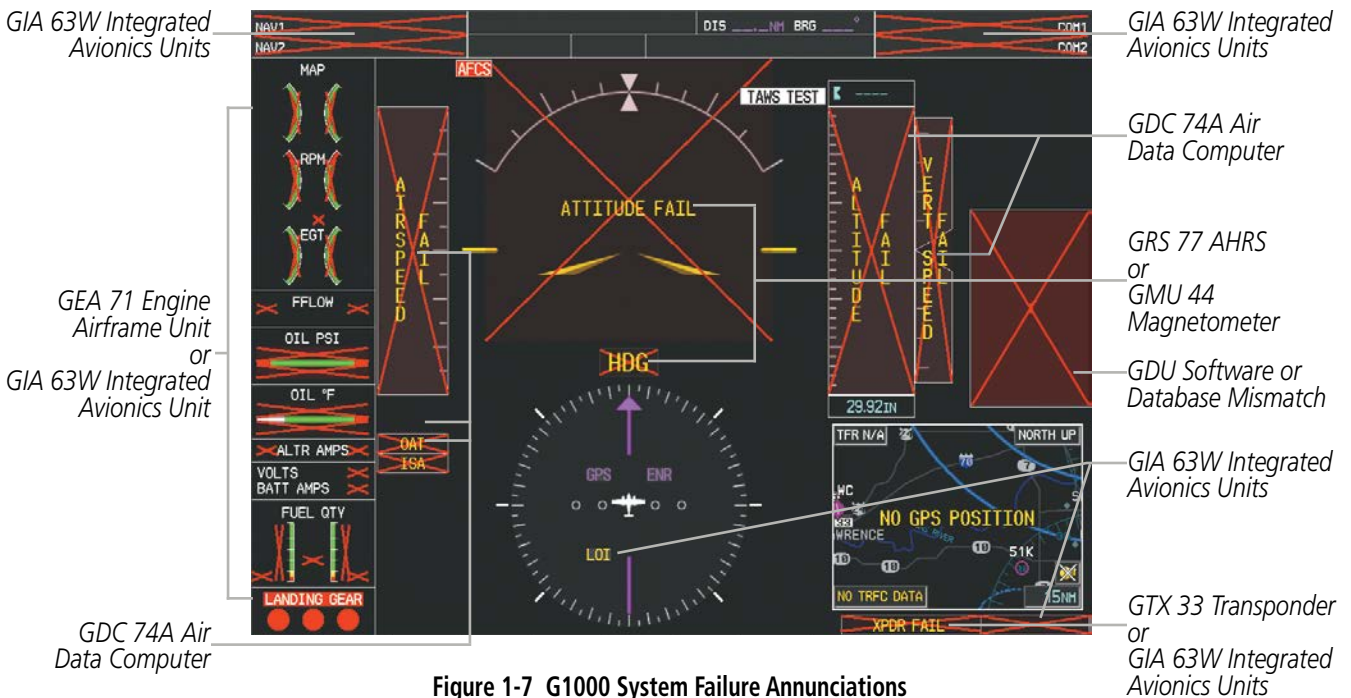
GIA 63W Integrated Avionics Units

NAV1
NAV2

DIS \_\_.\_NM BRG \_\_\_°

COM1
COM2

GIA 63W Integrated Avionics Units

AFCS

TAWS TEST

GDC 74A Air Data Computer

MAP

RPM

EGT

AIRSPEED FAIL

ATTITUDE FAIL

ALTITUDE FAIL

VERT SPEED FAIL

GRS 77 AHRS or GMU 44 Magnetometer

GEA 71 Engine Airframe Unit or GIA 63W Integrated Avionics Unit

FFLOW

OIL PSI

OIL °F

HDG

29.92IN

GDU Software or Database Mismatch

ALTR AMPS

VOLTS
BATT AMPS

OAT
ISA

TFR N/A

NORTH UP

GPS ENR

WC
WRENCE

NO GPS POSITION

51K

GIA 63W Integrated Avionics Units

FUEL QTY

LOI

NO TRFC DATA

15NM

LANDING GEAR

XPDR FAIL

GDC 74A Air Data Computer

GTX 33 Transponder or GIA 63W Integrated Avionics Units

Figure 1-7 G1000 System Failure Annunciations